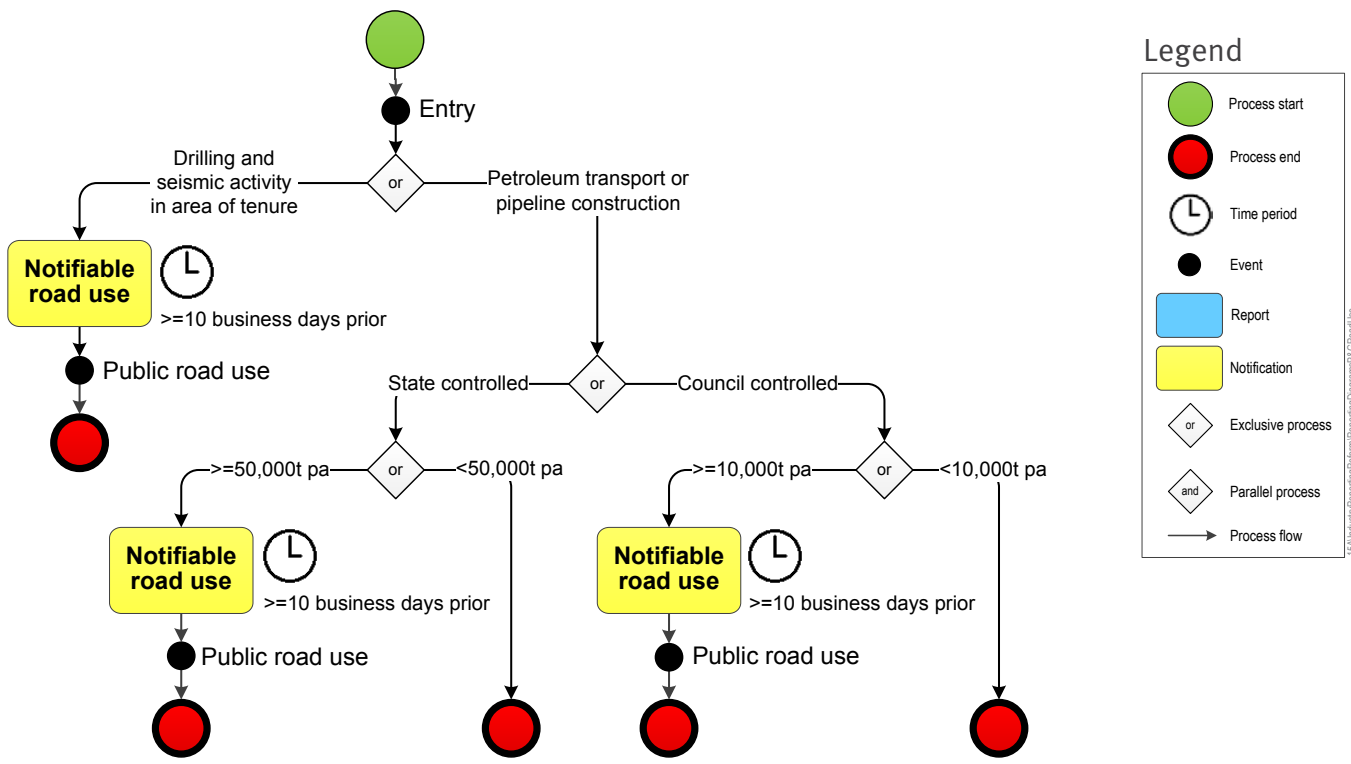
Entry

or

Drilling and seismic activity in area of tenure

Petroleum transport or pipeline construction

Notifiable road use

>=10 business days prior

Public road use

or

State controlled

Council controlled

or

>=50,000t pa

<50,000t pa

Notifiable road use

>=10 business days prior

Public road use

or

>=10,000t pa

<10,000t pa

Notifiable road use

>=10 business days prior

Public road use

Legend

Process start

Process end

Time period

Event

Report

Notification

or

Exclusive process

and

Parallel process

Process flow

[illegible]